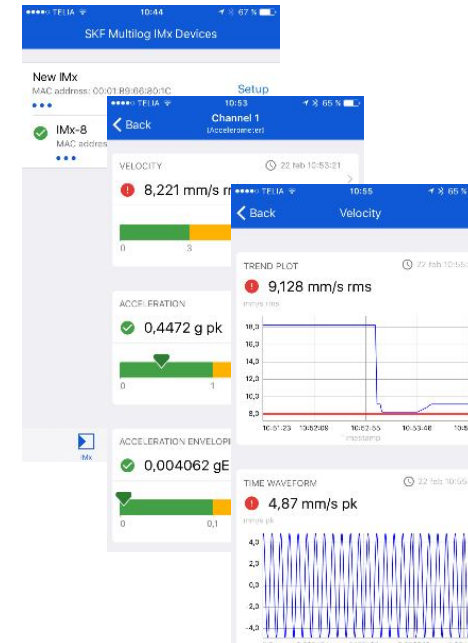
●●●●● TELIA 10:44 67 %

SKF Multilog IMx Devices

New IMx
MAC address: 00:01:B9:66:80:1C
Setup
●●●

IMx-8
MAC address
●●●

IMx

●●●●● TELIA 10:53 65 %

Back
Channel 1
(Accelerometer)

VELOCITY
22 feb 10:53:21
8,221 mm/s r
0 3

ACCELERATION
0,4472 g pk
0 1

ACCELERATION ENVELOPE
0,004062 gE
0 0,1

●●●●● TELIA 10:55 65 %

Back
Velocity

TREND PLOT
22 feb 10:55
9,128 mm/s rms
mm/s rms
18,3
16,3
14,3
12,3
10,3
8,3
10:51:23 10:52:08 10:52:53 10:53:48 10:5
Timestamp

TIME WAVEFORM
22 feb 10:55
4,87 mm/s pk
mm/s pk
4,3
2,3
0,3
-2,3
-4,3